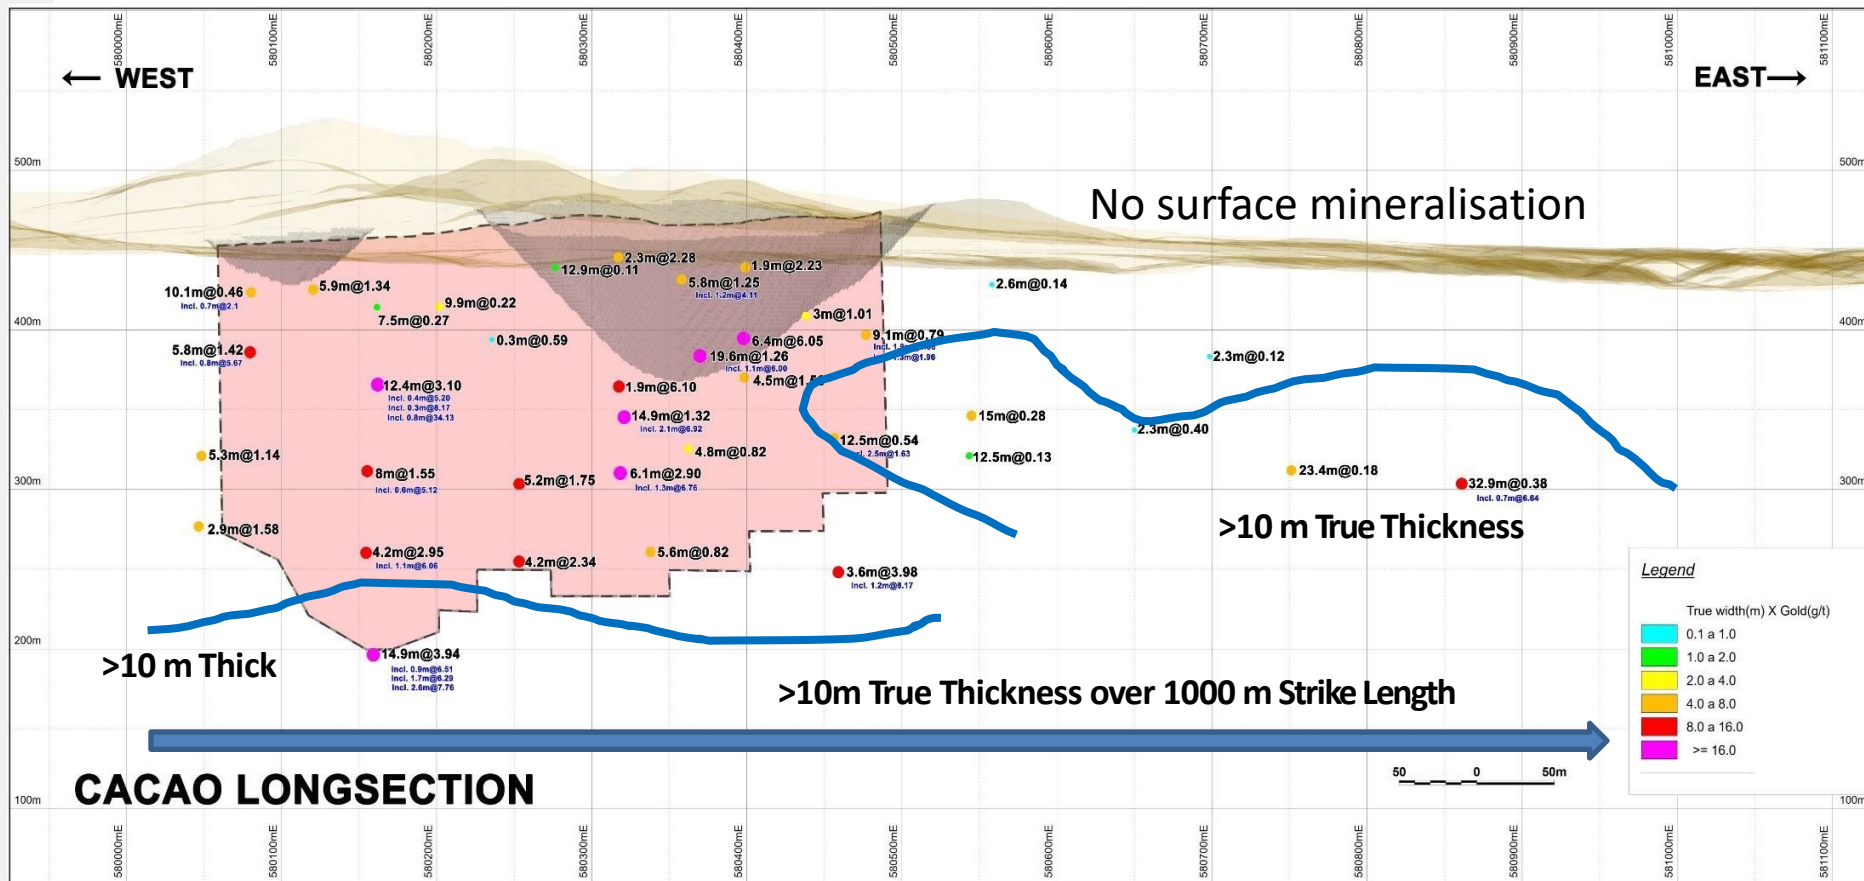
580000mE 580100mE 580200mE 580300mE 580400mE 580500mE 580600mE 580700mE 580800mE 580900mE 581000mE 581100mE

← WEST

EAST⟶

500m

500m

No surface mineralisation

2.3m@2.28
12.9m@0.11
1.9m@2.23
5.8m@1.25
Incl. 1.2m@4.11
10.1m@0.46
Incl. 0.7m@2.1
5.9m@1.34
9.9m@0.22
7.5m@0.27
3m@1.01
2.6m@0.14
400m
400m
0.3m@0.59
6.4m@6.05
9.1m@0.79
Incl. 1.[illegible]
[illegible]m@1.96
5.8m@1.42
Incl. 0.8m@5.67
19.6m@1.26
Incl. 1.1m@6.00
2.3m@0.12
4.5m@1.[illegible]
12.4m@3.10
Incl. 0.4m@5.20
Incl. 0.3m@8.17
Incl. 0.8m@34.13
1.9m@6.10
14.9m@1.32
Incl. 2.1m@6.92
15m@0.28
2.3m@0.40
12.5m@0.54
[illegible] 2.5m@1.63
4.8m@0.82
5.3m@1.14
12.5m@0.13
8m@1.55
Incl. 0.6m@5.12
6.1m@2.90
Incl. 1.3m@6.75
23.4m@0.18
300m
300m
5.2m@1.75
32.9m@0.38
Incl. 0.7m@6.64
2.9m@1.58
>10 m True Thickness
4.2m@2.95
Incl. 1.1m@6.06
4.2m@2.34
5.6m@0.82
3.6m@3.98
Incl. 1.2m@8.17

Legend
True width(m) X Gold(g/t)
0.1 a 1.0
1.0 a 2.0
2.0 a 4.0
4.0 a 8.0
8.0 a 16.0
>= 16.0

200m
14.9m@3.94
Incl. 0.9m@6.51
Incl. 1.7m@6.29
Incl. 2.6m@7.76
>10 m Thick
>10m True Thickness over 1000 m Strike Length

100m
CACAO LONGSECTION
50 0 50m
100m

580000mE 580100mE 580200mE 580300mE 580400mE 580500mE 580600mE 580700mE 580800mE 580900mE 581000mE 581100mE